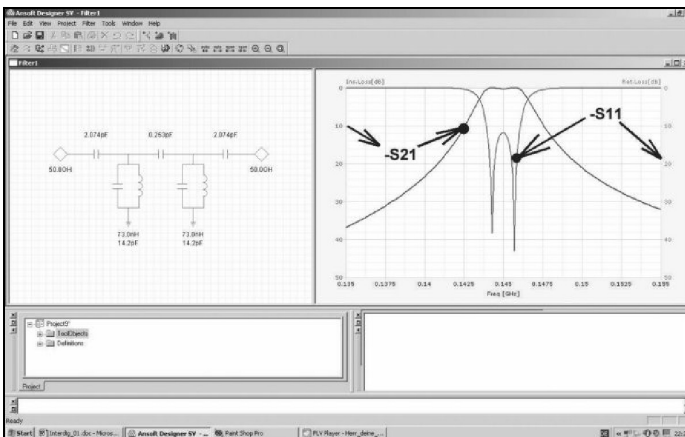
Ansoft Designer SV - Filter1

File Edit View Project Filter Tools Window Help

Filter1

2.074pF
0.253pF
2.074pF
50.0OH
50.0OH
73.0nH
14.2pF
73.0nH
14.2pF

Ins.Loss[dB]
Ret.Loss[dB]

-S21
-S11

0
10
20
30
40
50

0
10
20
30
40
50

0.135
0.1375
0.14
0.1425
0.145
0.1475
0.15
0.1525
0.155
Freq [GHz]

Project1
ToolObjects
Definitions

Project

Ready

Start
Interdig_01.doc - Micros...
Ansoft Designer SV - ...
Paint Shop Pro
FLV Player - Herr_deine_...